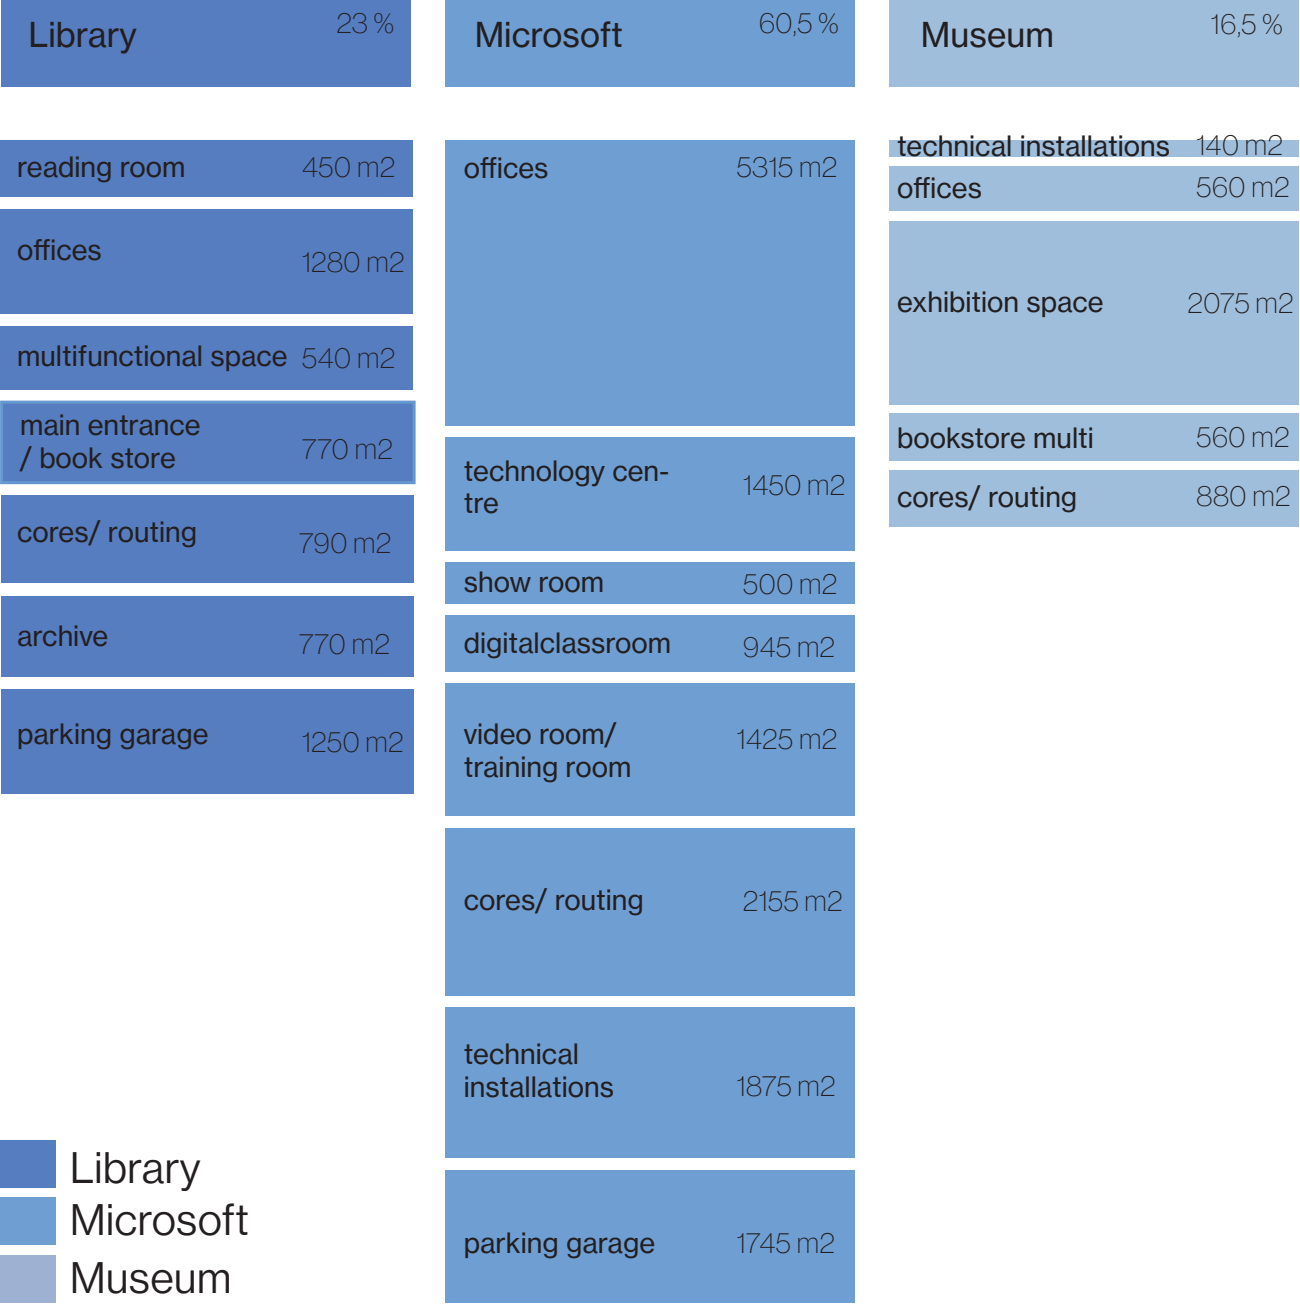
Library 23 %

reading room 450 m2

offices 1280 m2

multifunctional space 540 m2

main entrance / book store 770 m2

cores/ routing 790 m2

archive 770 m2

parking garage 1250 m2

Microsoft 60,5 %

offices 5315 m2

technology centre 1450 m2

show room 500 m2

digitalclassroom 945 m2

video room/ training room 1425 m2

cores/ routing 2155 m2

technical installations 1875 m2

parking garage 1745 m2

Museum 16,5 %

technical installations 140 m2

offices 560 m2

exhibition space 2075 m2

bookstore multi 560 m2

cores/ routing 880 m2

Library
Microsoft
Museum